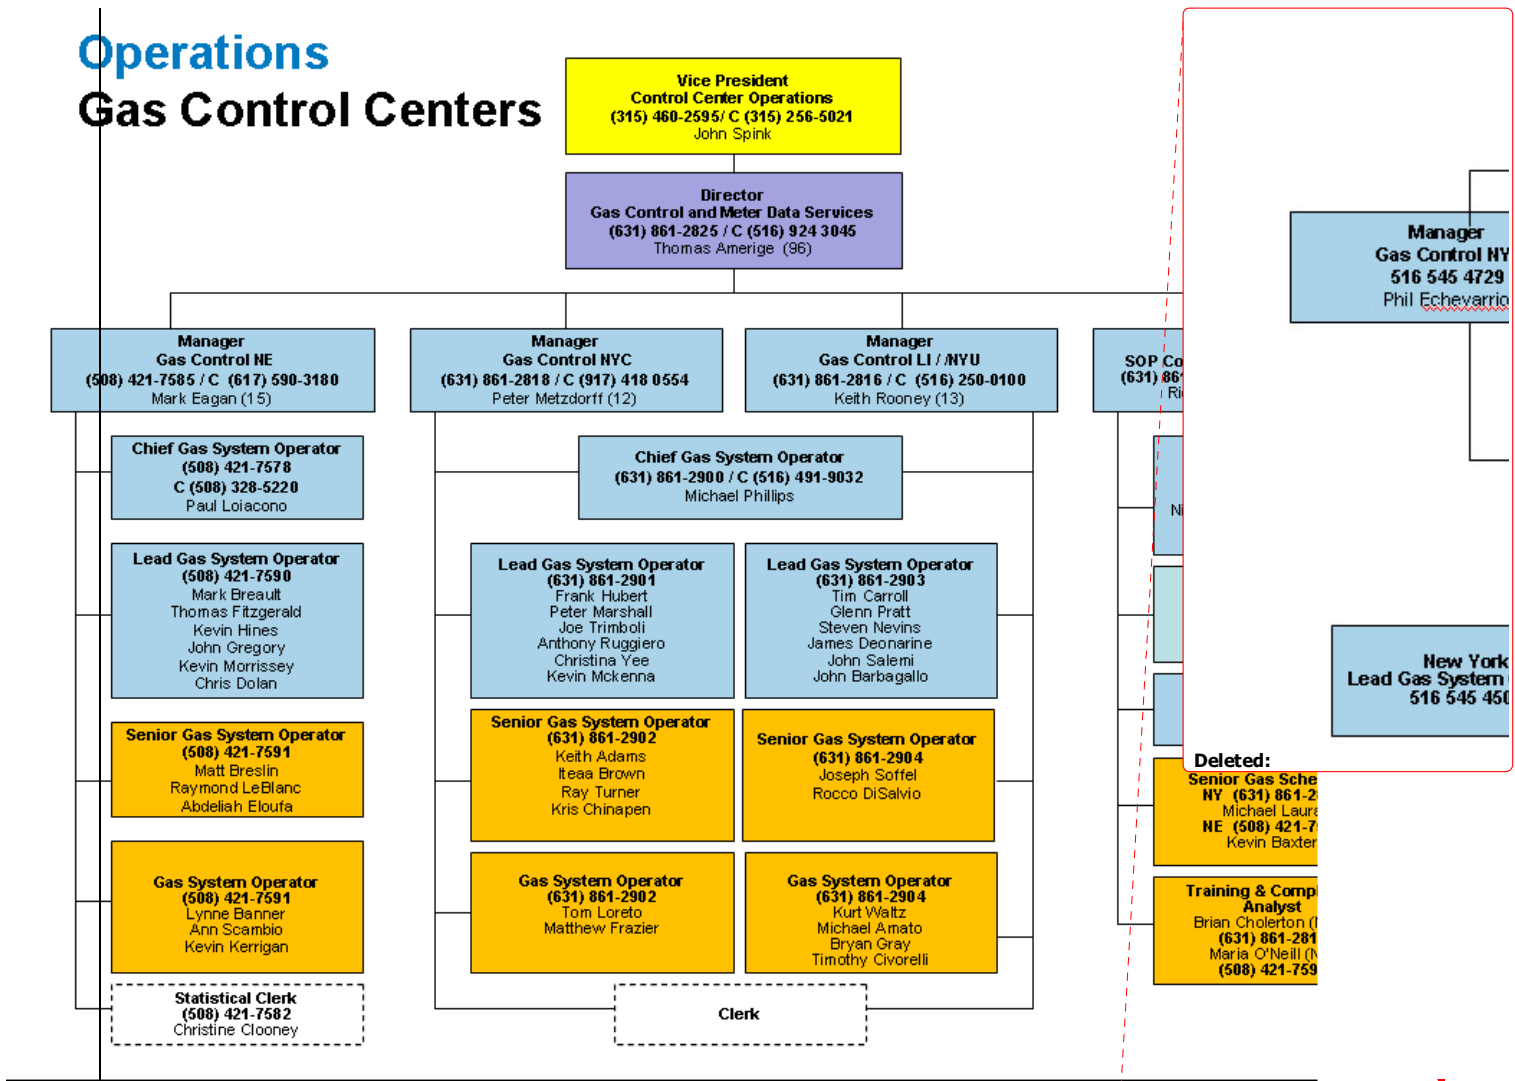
Operations
Gas Control Centers

Vice President
Control Center Operations
(315) 460-2595/ C (315) 256-5021
John Spink

Director
Gas Control and Meter Data Services
(631) 861-2825 / C (516) 924 3045
Thomas Amerige (96)

Manager
Gas Control NE
(508) 421-7585 / C (617) 590-3180
Mark Eagan (15)

Manager
Gas Control NYC
(631) 861-2818 / C (917) 418 0554
Peter Metzdorff (12)

Manager
Gas Control LI / NYU
(631) 861-2816 / C (516) 250-0100
Keith Rooney (13)

SOP Co
(631) 86
Ri

Chief Gas System Operator
(508) 421-7578
C (508) 328-5220
Paul Loiacono

Chief Gas System Operator
(631) 861-2900 / C (516) 491-9032
Michael Phillips

Lead Gas System Operator
(508) 421-7590
Mark Breault
Thomas Fitzgerald
Kevin Hines
John Gregory
Kevin Morrissey
Chris Dolan

Lead Gas System Operator
(631) 861-2901
Frank Hubert
Peter Marshall
Joe Trimboli
Anthony Ruggiero
Christina Yee
Kevin Mckenna

Lead Gas System Operator
(631) 861-2903
Tim Carroll
Glenn Pratt
Steven Nevins
James Deonarine
John Salemi
John Barbagallo

Senior Gas System Operator
(508) 421-7591
Matt Breslin
Raymond LeBlanc
Abdeliah Eloufa

Senior Gas System Operator
(631) 861-2902
Keith Adams
Iteaa Brown
Ray Turner
Kris Chinapen

Senior Gas System Operator
(631) 861-2904
Joseph Soffel
Rocco DiSalvio

Gas System Operator
(508) 421-7591
Lynne Banner
Ann Scambio
Kevin Kerrigan

Gas System Operator
(631) 861-2902
Tom Loreto
Matthew Frazier

Gas System Operator
(631) 861-2904
Kurt Waltz
Michael Amato
Bryan Gray
Timothy Civorelli

Statistical Clerk
(508) 421-7582
Christine Clooney

Clerk

Ni

Manager
Gas Control NY
516 545 4729
Phil Echevarrio

New York
Lead Gas System
516 545 450

Deleted:

Senior Gas Sche
NY (631) 861-2
Michael Laura
NE (508) 421-7
Kevin Baxter

Training & Compl
Analyst
Brian Cholerton (
(631) 861-281
Maria O'Neill (
(508) 421-759